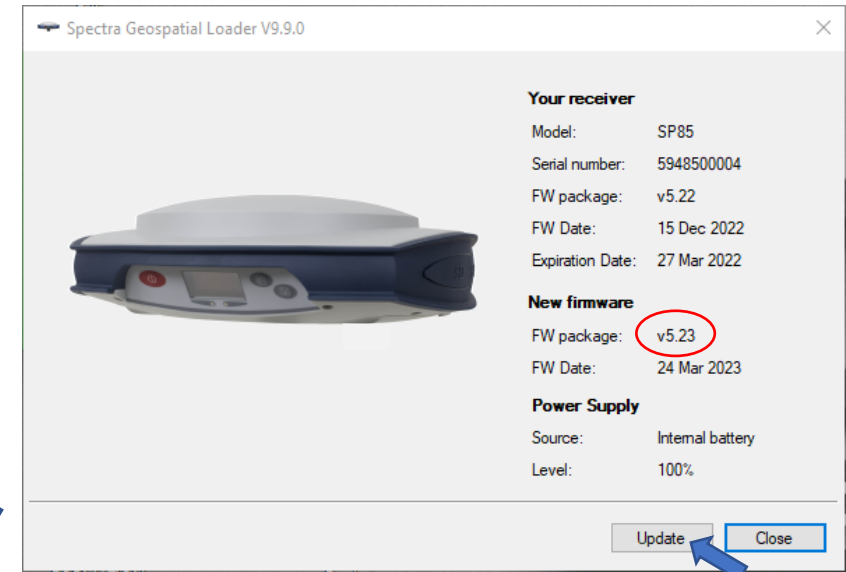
Spectra Geospatial Loader V9.9.0

Your receiver

| | |
|---|---|
| Model: | SP85 |
| Serial number: | 5948500004 |
| FW package: | v5.22 |
| FW Date: | 15 Dec 2022 |
| Expiration Date: | 27 Mar 2022 |

New firmware

| | |
|---|---|
| FW package: | v5.23 |
| FW Date: | 24 Mar 2023 |

Power Supply

| | |
|---|---|
| Source: | Internal battery |
| Level: | 100% |

Update Close